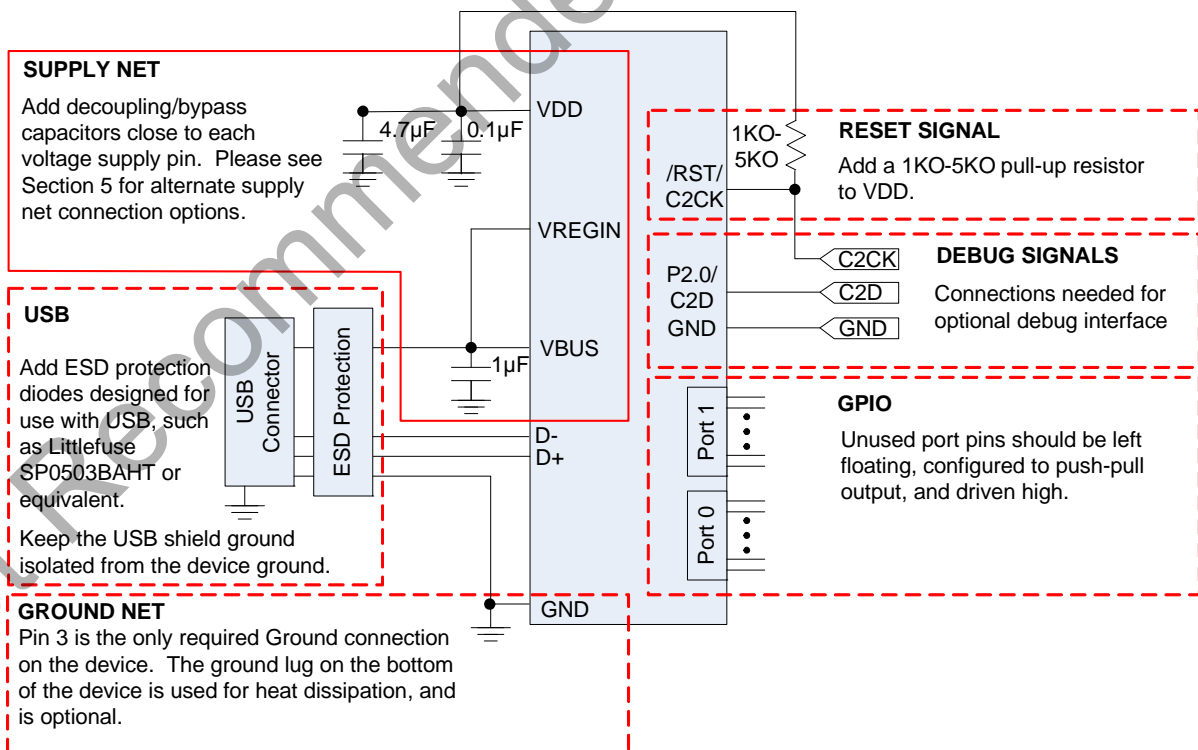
Recommended

SUPPLY NET

Add decoupling/bypass capacitors close to each voltage supply pin. Please see Section 5 for alternate supply net connection options.

4.7µF

0.1µF

VDD

VREGIN

RESET SIGNAL

Add a 1KO-5KO pull-up resistor to VDD.

1KO-5KO

/RST/ C2CK

C2CK

DEBUG SIGNALS

Connections needed for optional debug interface

P2.0/ C2D

C2D

GND

GND

USB

Add ESD protection diodes designed for use with USB, such as Littlefuse SP0503BAHT or equivalent.

Keep the USB shield ground isolated from the device ground.

USB Connector

ESD Protection

VBUS

1µF

D-

D+

GPIO

Unused port pins should be left floating, configured to push-pull output, and driven high.

Port 1

Port 0

GND

GROUND NET

Pin 3 is the only required Ground connection on the device. The ground lug on the bottom of the device is used for heat dissipation, and is optional.